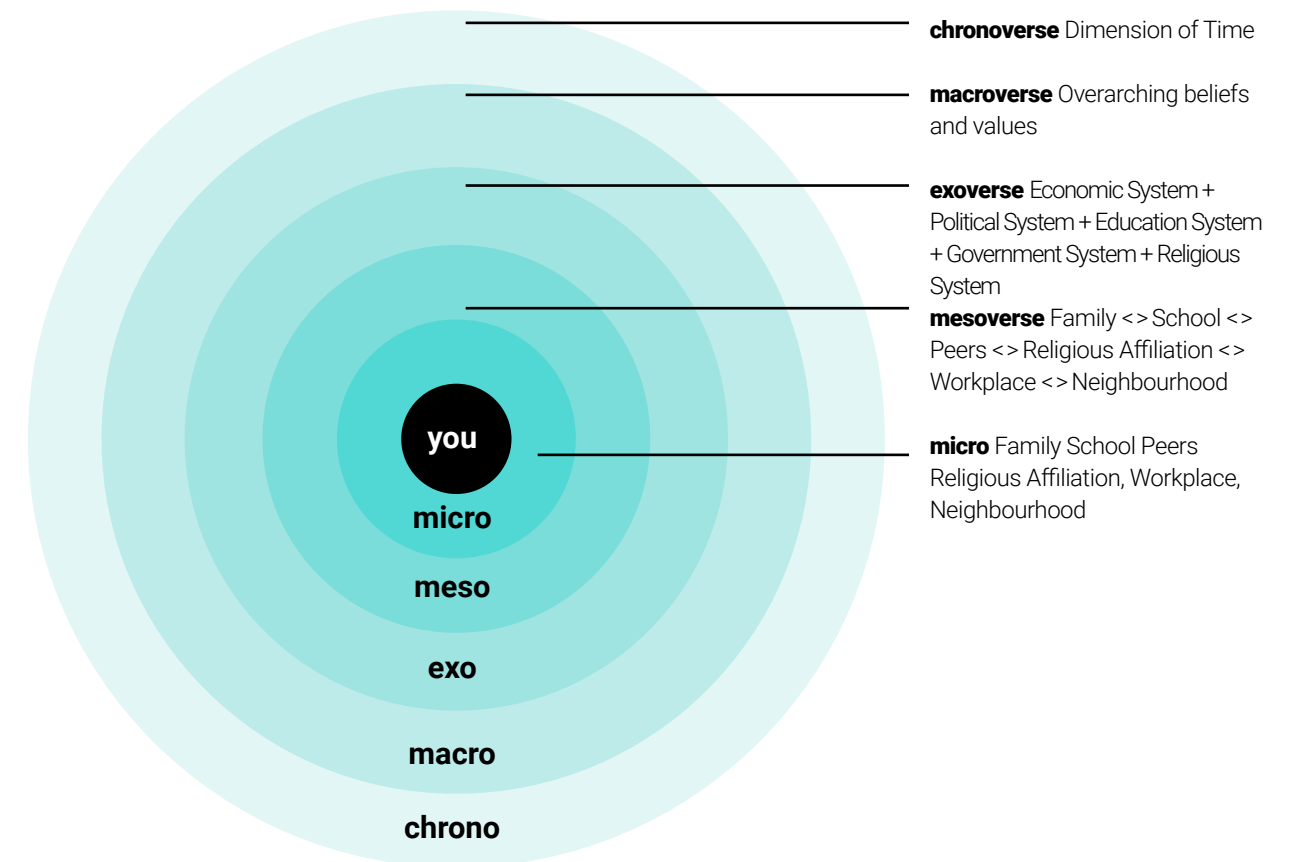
**chronoverse** Dimension of Time

**macroverse** Overarching beliefs and values

**exoverse** Economic System + Political System + Education System + Government System + Religious System

**mesoverse** Family <> School <> Peers <> Religious Affiliation <> Workplace <> Neighbourhood

**micro** Family School Peers Religious Affiliation, Workplace, Neighbourhood

you

micro

meso

exo

macro

chrono